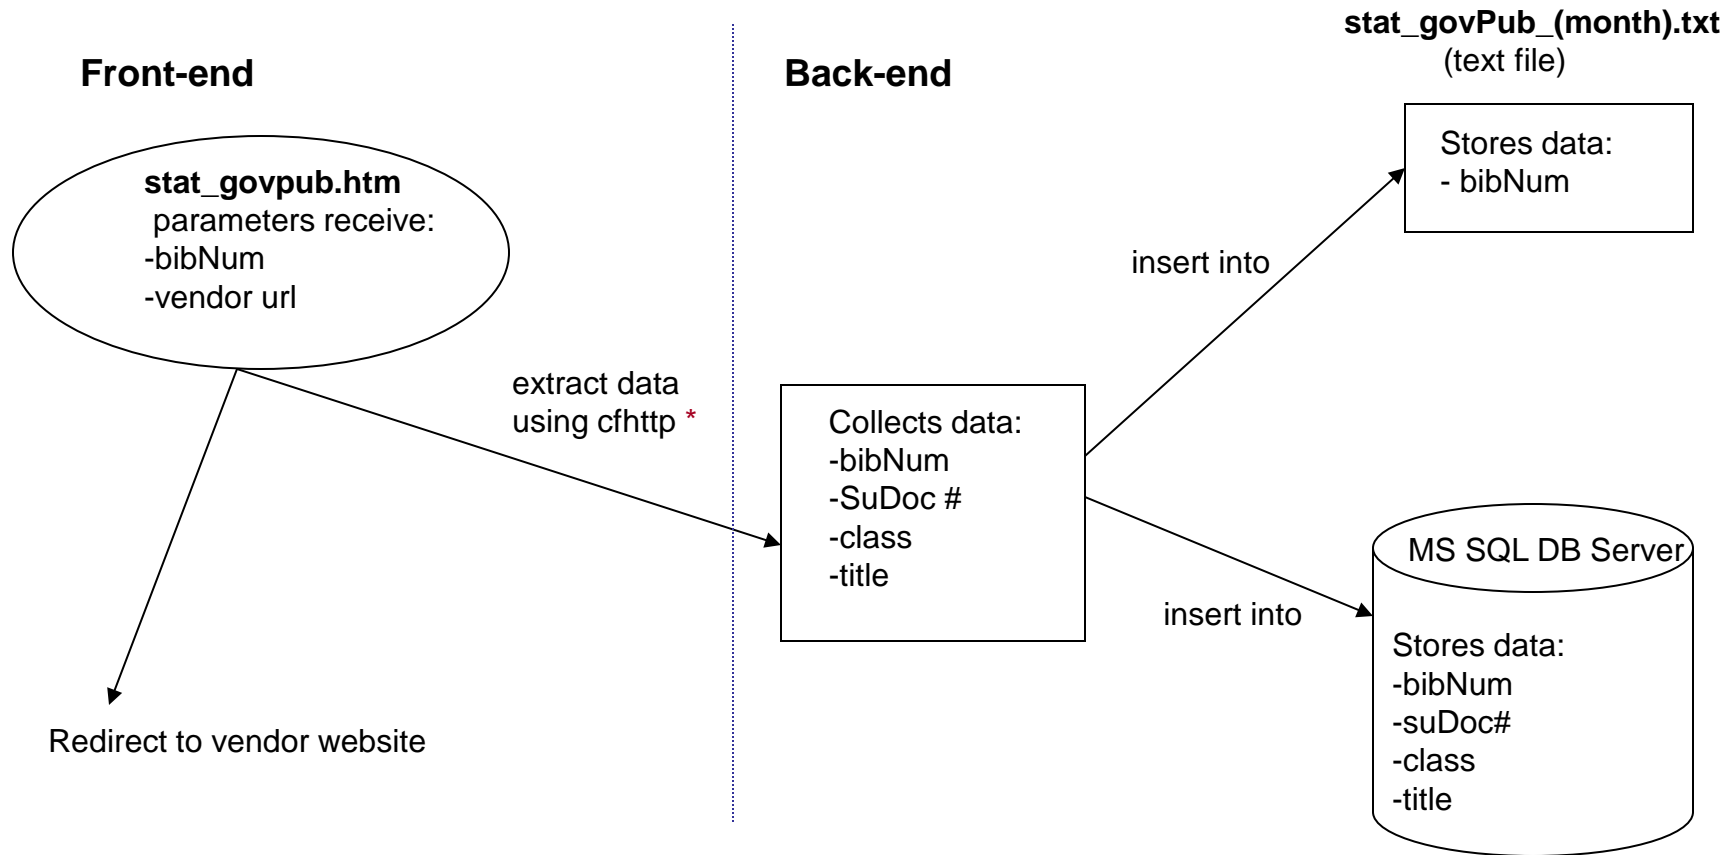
Front-end

stat_govpub.htm
parameters receive:
-bibNum
-vendor url

extract data using cfhttp *

Redirect to vendor website

Back-end

Collects data:
-bibNum
-SuDoc #
-class
-title

insert into

stat_govPub_(month).txt
(text file)

Stores data:
- bibNum

insert into

MS SQL DB Server

Stores data:
-bibNum
-suDoc#
-class
-title